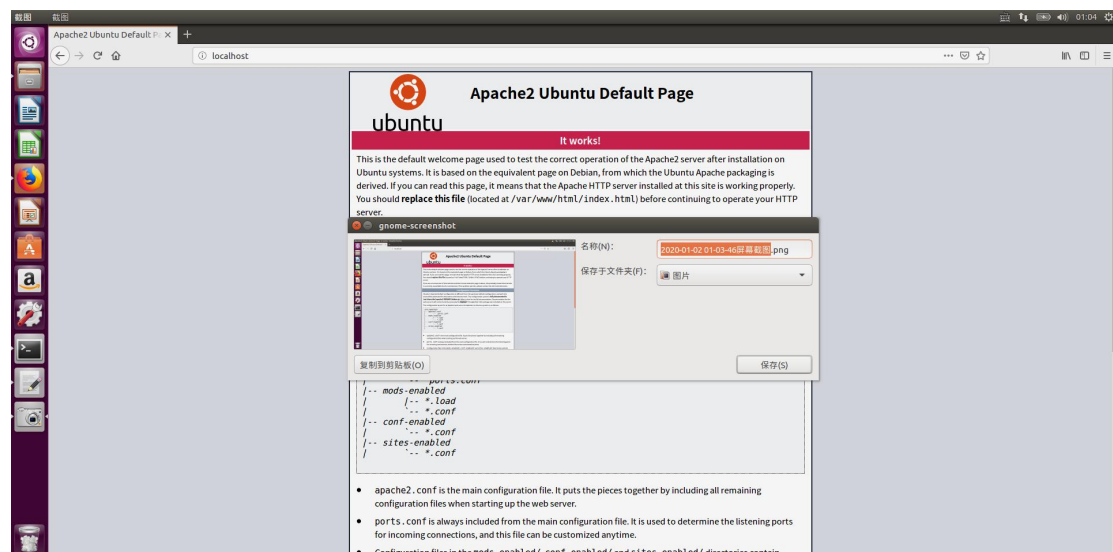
截图 截图

01:04

Apache2 Ubuntu Default P ×

localhost

Apache2 Ubuntu Default Page

ubuntu

It works!

This is the default welcome page used to test the correct operation of the Apache2 server after installation on Ubuntu systems. It is based on the equivalent page on Debian, from which the Ubuntu Apache packaging is derived. If you can read this page, it means that the Apache HTTP server installed at this site is working properly. You should **replace this file** (located at /var/www/html/index.html) before continuing to operate your HTTP server.

gnome-screenshot

名称(N): 2020-01-02 01-03-46屏幕截图.png

保存于文件夹(F): 图片

复制到剪贴板(O)

保存(S)

`-- ports.conf
|-- mods-enabled
|       |-- *.load
|       `-- *.conf
|-- conf-enabled
|       `-- *.conf
|-- sites-enabled
|       `-- *.conf

• apache2.conf is the main configuration file. It puts the pieces together by including all remaining configuration files when starting up the web server.

• ports.conf is always included from the main configuration file. It is used to determine the listening ports for incoming connections, and this file can be customized anytime.

• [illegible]